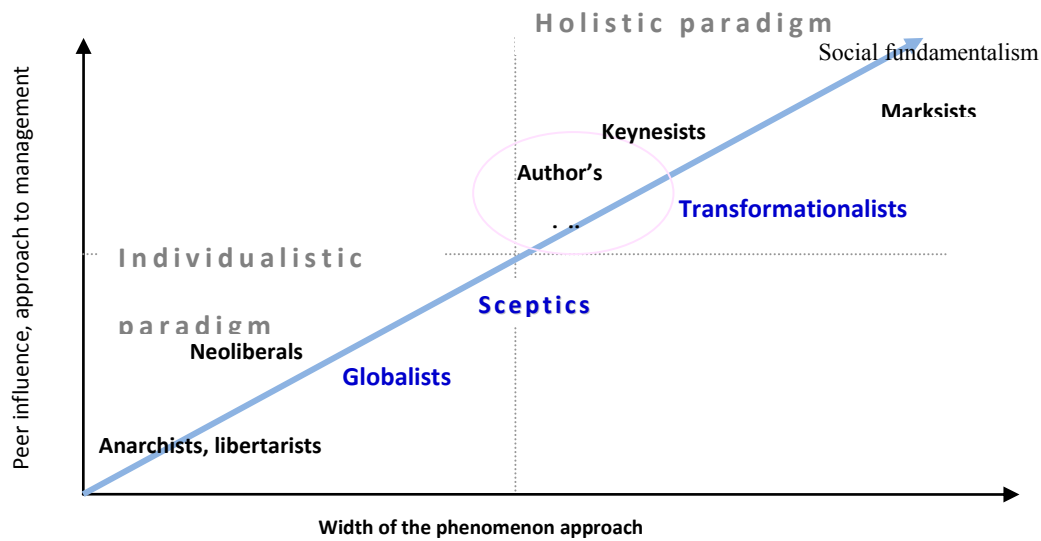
Holistic paradigm

Social fundamentalism

Marksists

Keynesists

Author's

Transformationalists

Individualistic paradigm

Sceptics

Neoliberals

Globalists

Anarchists, libertarists

Peer influence, approach to management

Width of the phenomenon approach